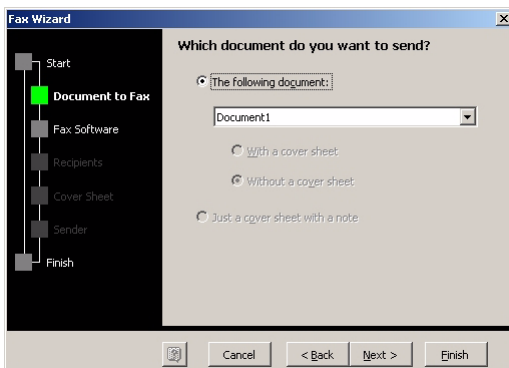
Fax Wizard

Start
Document to Fax
Fax Software
Recipients
Cover Sheet
Sender
Finish

Which document do you want to send?

The following document:

Document1

With a cover sheet

Without a cover sheet

Just a cover sheet with a note

Cancel
< Back
Next >
Finish